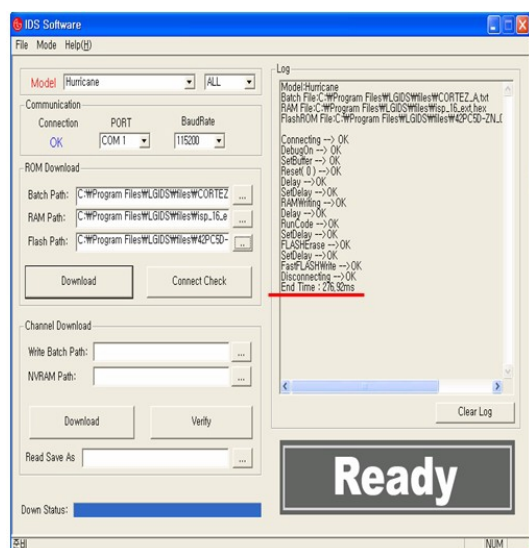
IDS Software

File Mode Help(H)

Model Hurricane ALL

Communication

Connection PORT BaudRate

OK COM 1 115200

ROM Download

Batch Path: C:₩Program Files₩LGIDS₩files₩CORTEZ ...

RAM Path: C:₩Program Files₩LGIDS₩files₩isp_16_e ...

Flash Path: C:₩Program Files₩LGIDS₩files₩42PC5D- ...

Download Connect Check

Channel Download

Write Batch Path: ...

NVRAM Path: ...

Download Verify

Read Save As ...

Down Status:

Log

Model:Hurricane
Batch File:C:₩Program Files₩LGIDS₩files₩CORTEZ_A.txt
RAM File:C:₩Program Files₩LGIDS₩files₩isp_16_ext.hex
FlashROM File:C:₩Program Files₩LGIDS₩files₩42PC5D-ZN_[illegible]

Connecting --> OK
DebugOn --> OK
SetBuffer --> OK
Reset( 0 ) --> OK
Delay --> OK
SetDelay --> OK
RAMWriting --> OK
Delay --> OK
RunCode --> OK
SetDelay --> OK
FLASHErase --> OK
SetDelay --> OK
FastFLASHWrite --> OK
Disconnecting --> OK
End Time : 276.92ms

Clear Log

Ready

준비 NUM